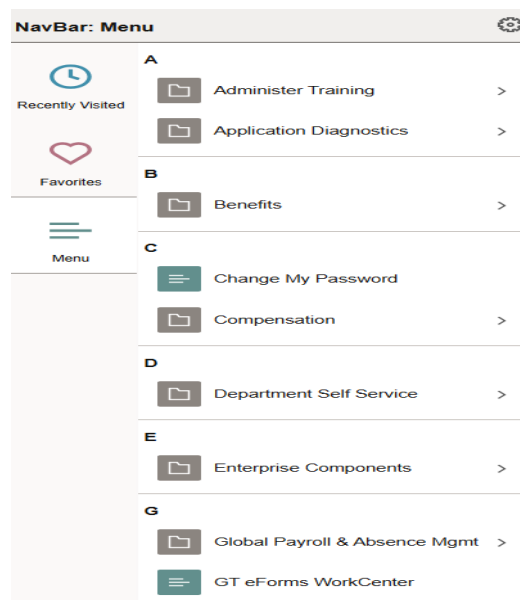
NavBar: Menu

Recently Visited

Favorites

Menu

A

Administer Training >

Application Diagnostics >

B

Benefits >

C

Change My Password

Compensation >

D

Department Self Service >

E

Enterprise Components >

G

Global Payroll & Absence Mgmt >

GT eForms WorkCenter